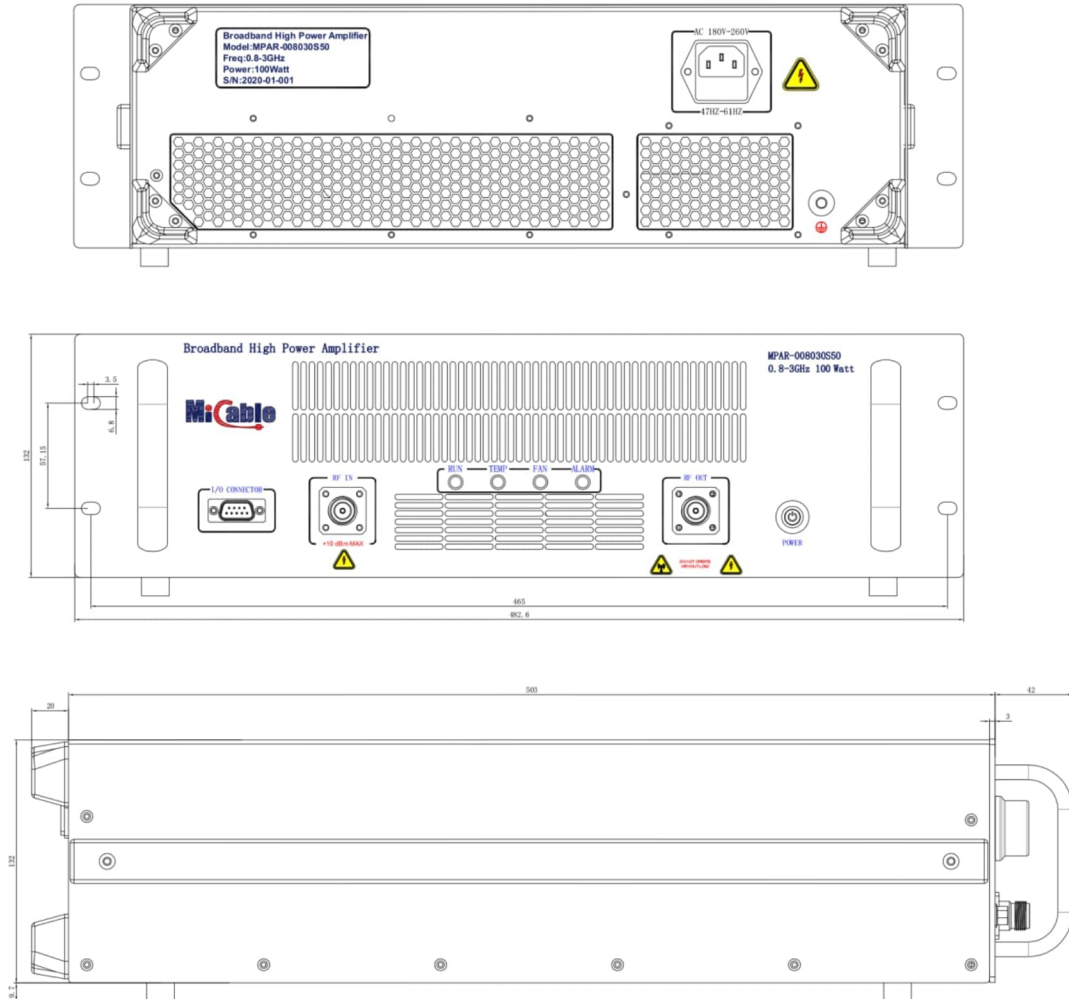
Broadband High Power Amplifier
Model:MPAR-008030S50
Freq:0.8-3GHz
Power:100Watt
S/N:2020-01-001

AC 180V-260V
47HZ-61HZ

Broadband High Power Amplifier

MPAR-008030S50
0.8-3GHz 100 Watt

MiCable

3.5
6.8
57.15
132

I/O CONNECTOR
RF IN
+10 dBm MAX
RUN
TEMP
FAN
ALARM
RF OUT
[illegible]
POWER

465
482.6

20
503
42
3
132
9.7